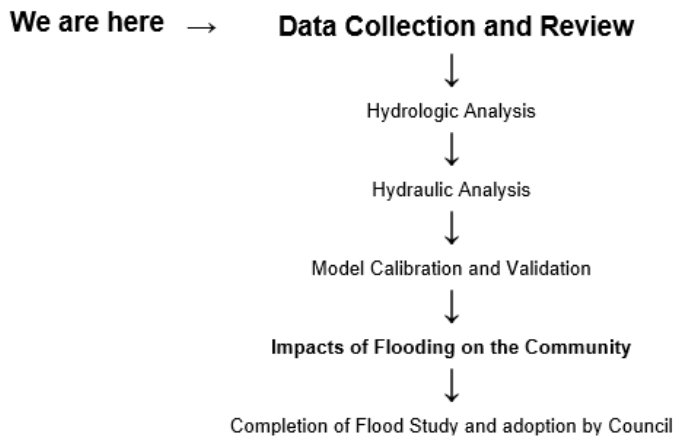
We are here → Data Collection and Review

Hydrologic Analysis

Hydraulic Analysis

Model Calibration and Validation

Impacts of Flooding on the Community

Completion of Flood Study and adoption by Council